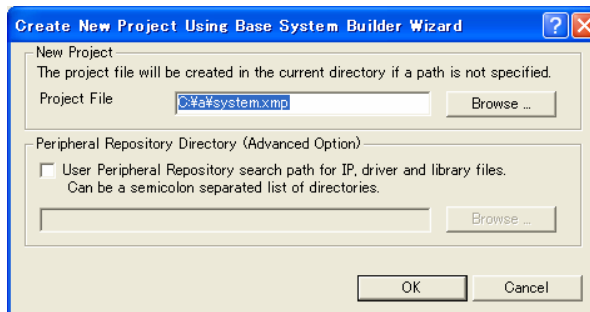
Create New Project Using Base System Builder Wizard

New Project
The project file will be created in the current directory if a path is not specified.

Project File C:¥a¥system.xmp Browse ...

Peripheral Repository Directory (Advanced Option)

User Peripheral Repository search path for IP, driver and library files.
Can be a semicolon separated list of directories.

Browse ...

OK Cancel